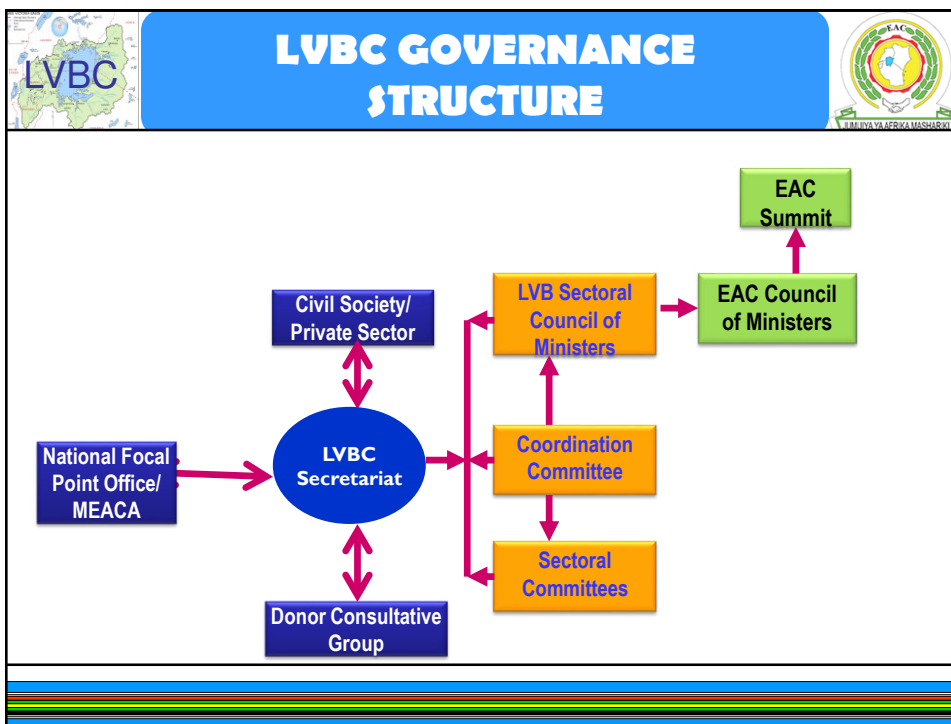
LVBC

LVBC GOVERNANCE STRUCTURE

EAC

JUMUIYA YA AFRIKA MASHARIKI

EAC Summit

LVB Sectoral Council of Ministers

EAC Council of Ministers

Civil Society/ Private Sector

National Focal Point Office/ MEACA

LVBC Secretariat

Coordination Committee

Sectoral Committees

Donor Consultative Group